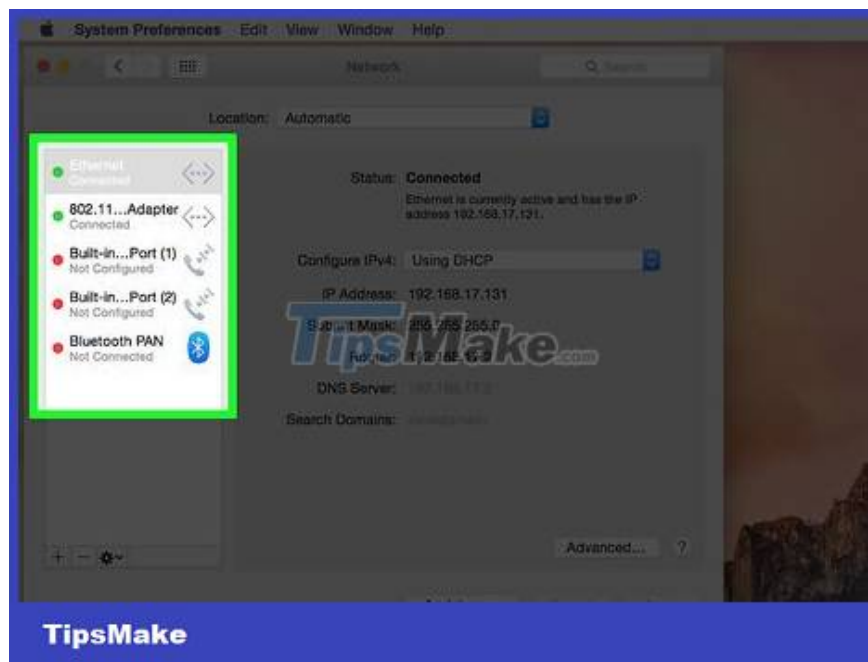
System Preferences Edit View Window Help

Network

Q Search

Location: Automatic

Ethernet
Connected

802.11...Adapter
Connected

Built-in...Port (1)
Not Configured

Built-in...Port (2)
Not Configured

Bluetooth PAN
Not Connected

Status: Connected

Ethernet is currently active and has the IP address 192.168.17.131.

Configure IPv4: Using DHCP

IP Address: 192.168.17.131

Subnet Mask: 255.255.255.0

Router: 192.168.17.2

DNS Server: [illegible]

Search Domains: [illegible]

TipsMake.com

Advanced... ?

+ − ⚙

TipsMake